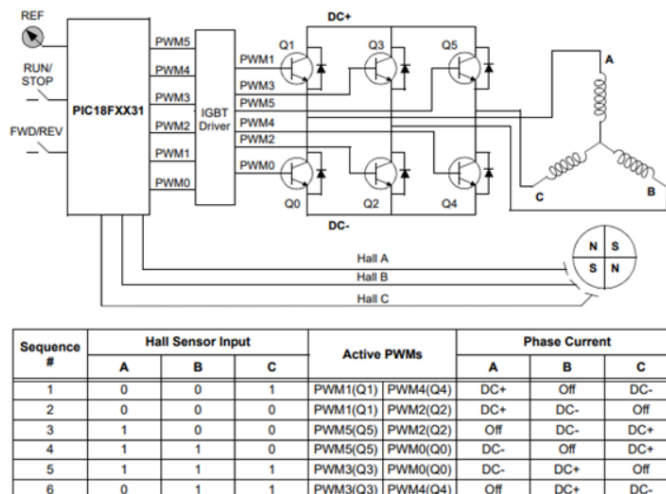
REF

RUN/ STOP

FWD/REV

PIC18FXX31

PWM5
PWM4
PWM3
PWM2
PWM1
PWM0

IGBT Driver

PWM1
PWM3
PWM5
PWM4
PWM2
PWM0

DC+

Q1 Q3 Q5

Q0 Q2 Q4

DC-

A
C
B

Hall A
Hall B
Hall C

N S
S N

| Sequence # | Hall Sensor Input A | Hall Sensor Input B | Hall Sensor Input C | Active PWMs | | Phase Current A | Phase Current B | Phase Current C |
|---|---|---|---|---|---|---|---|---|
| 1 | 0 | 0 | 1 | PWM1(Q1) | PWM4(Q4) | DC+ | Off | DC- |
| 2 | 0 | 0 | 0 | PWM1(Q1) | PWM2(Q2) | DC+ | DC- | Off |
| 3 | 1 | 0 | 0 | PWM5(Q5) | PWM2(Q2) | Off | DC- | DC+ |
| 4 | 1 | 1 | 0 | PWM5(Q5) | PWM0(Q0) | DC- | Off | DC+ |
| 5 | 1 | 1 | 1 | PWM3(Q3) | PWM0(Q0) | DC- | DC+ | Off |
| 6 | 0 | 1 | 1 | PWM3(Q3) | PWM4(Q4) | Off | DC+ | DC- |